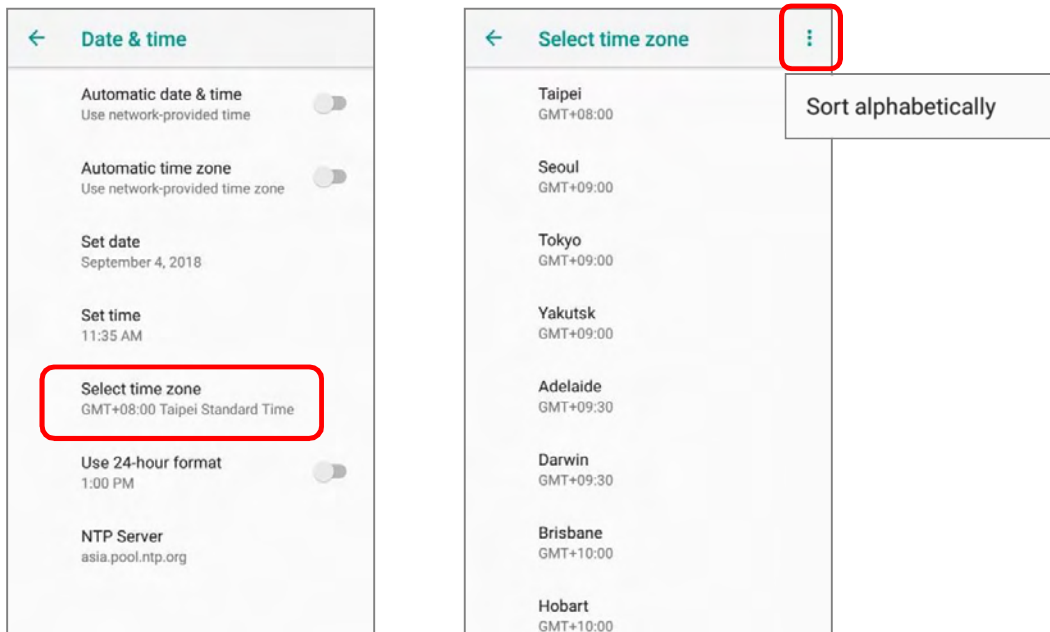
← Date & time

Automatic date & time
Use network-provided time

Automatic time zone
Use network-provided time zone

Set date
September 4, 2018

Set time
11:35 AM

Select time zone
GMT+08:00 Taipei Standard Time

Use 24-hour format
1:00 PM

NTP Server
asia.pool.ntp.org

← Select time zone

Sort alphabetically

Taipei
GMT+08:00

Seoul
GMT+09:00

Tokyo
GMT+09:00

Yakutsk
GMT+09:00

Adelaide
GMT+09:30

Darwin
GMT+09:30

Brisbane
GMT+10:00

Hobart
GMT+10:00